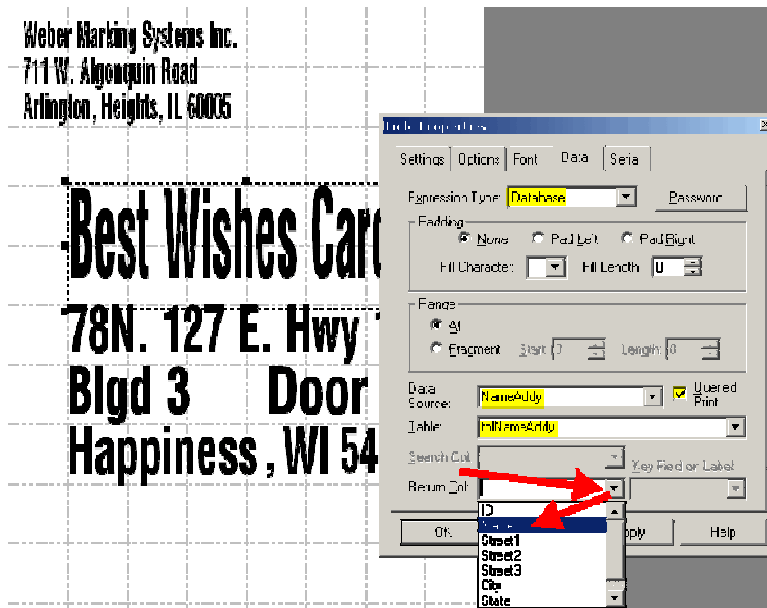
Weber Marking Systems Inc.
711 W. Algonquin Road
Arlington, Heights, IL 60005

Best Wishes Card
78N. 127 E. Hwy
Blgd 3 Door
Happiness, WI 54

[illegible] Properties

Settings Options Font Data Seria

Expression Type: Database Password

Padding
None Pad Left Pad Right
Fill Character: Fill Length: 0

Range
All
Fragment Start: 0 Length: 0

Data Source: NameAddy Queried Print

Table: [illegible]NameAddy

Search Col: Key Field or Label

Return Col:

ID
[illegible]
Street1
Street2
Street3
City
State

OK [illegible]pply Help